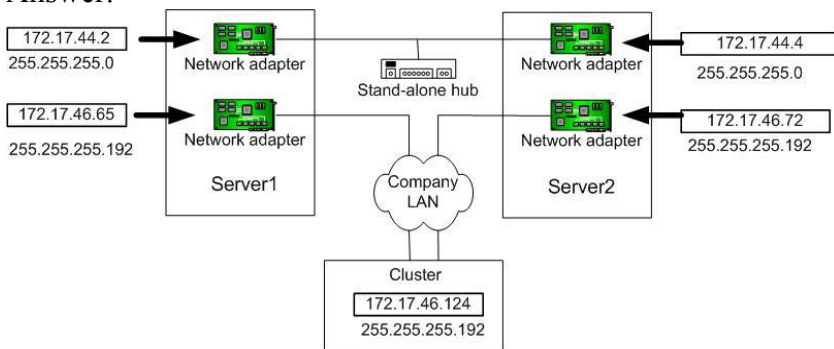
Answer:

172.17.44.2
255.255.255.0

Network adapter

Stand-alone hub

Network adapter

172.17.44.4
255.255.255.0

172.17.46.65
255.255.255.192

Network adapter

Network adapter

172.17.46.72
255.255.255.192

Server1

Company LAN

Server2

Cluster
172.17.46.124
255.255.255.192